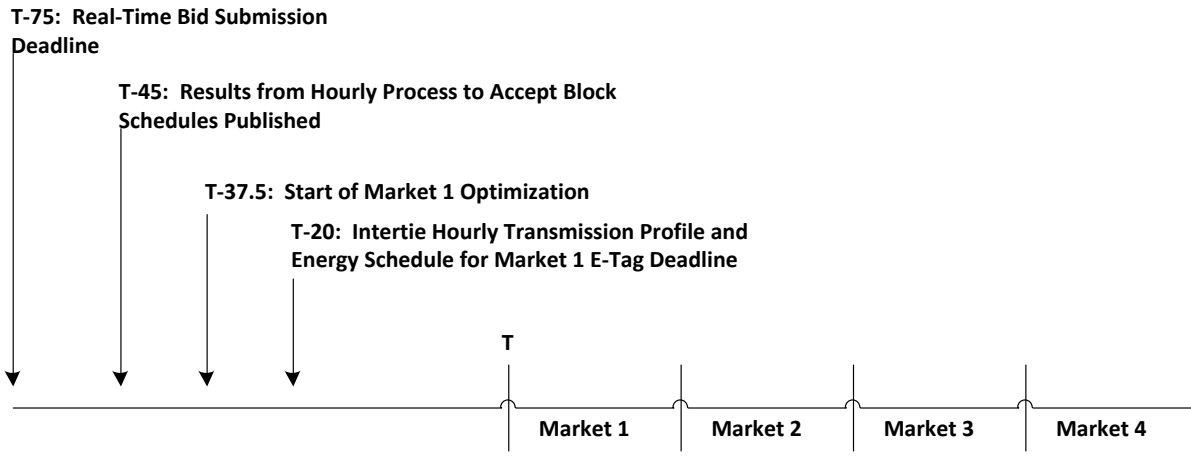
T-75: Real-Time Bid Submission Deadline

T-45: Results from Hourly Process to Accept Block Schedules Published

T-37.5: Start of Market 1 Optimization

T-20: Intertie Hourly Transmission Profile and Energy Schedule for Market 1 E-Tag Deadline

T

Market 1

Market 2

Market 3

Market 4